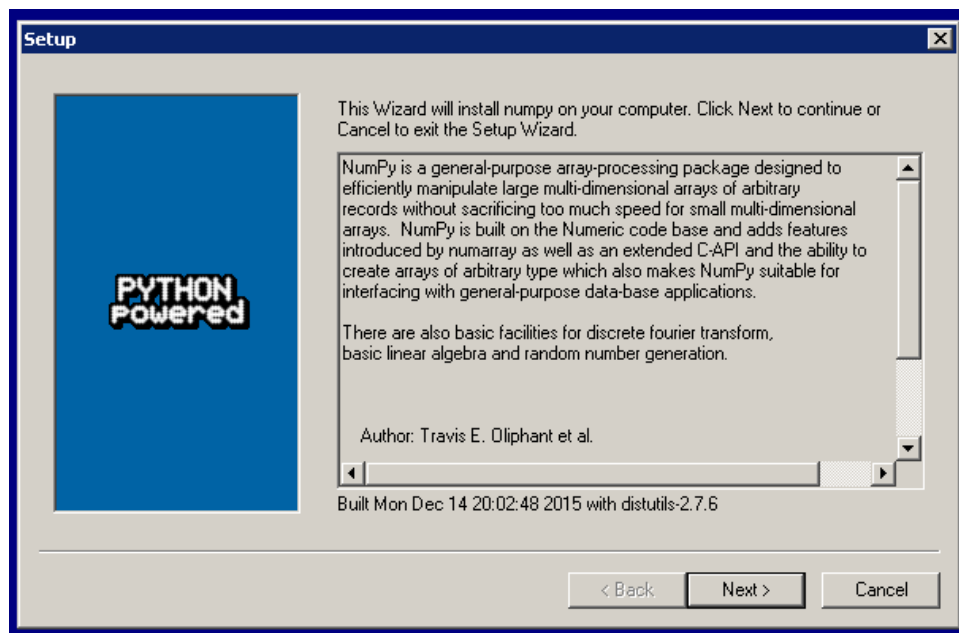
Setup

PYTHON
Powered

This Wizard will install numpy on your computer. Click Next to continue or Cancel to exit the Setup Wizard.

NumPy is a general-purpose array-processing package designed to efficiently manipulate large multi-dimensional arrays of arbitrary records without sacrificing too much speed for small multi-dimensional arrays. NumPy is built on the Numeric code base and adds features introduced by numarray as well as an extended C-API and the ability to create arrays of arbitrary type which also makes NumPy suitable for interfacing with general-purpose data-base applications.

There are also basic facilities for discrete fourier transform, basic linear algebra and random number generation.

Author: Travis E. Oliphant et al.

Built Mon Dec 14 20:02:48 2015 with distutils-2.7.6

< Back
Next >
Cancel